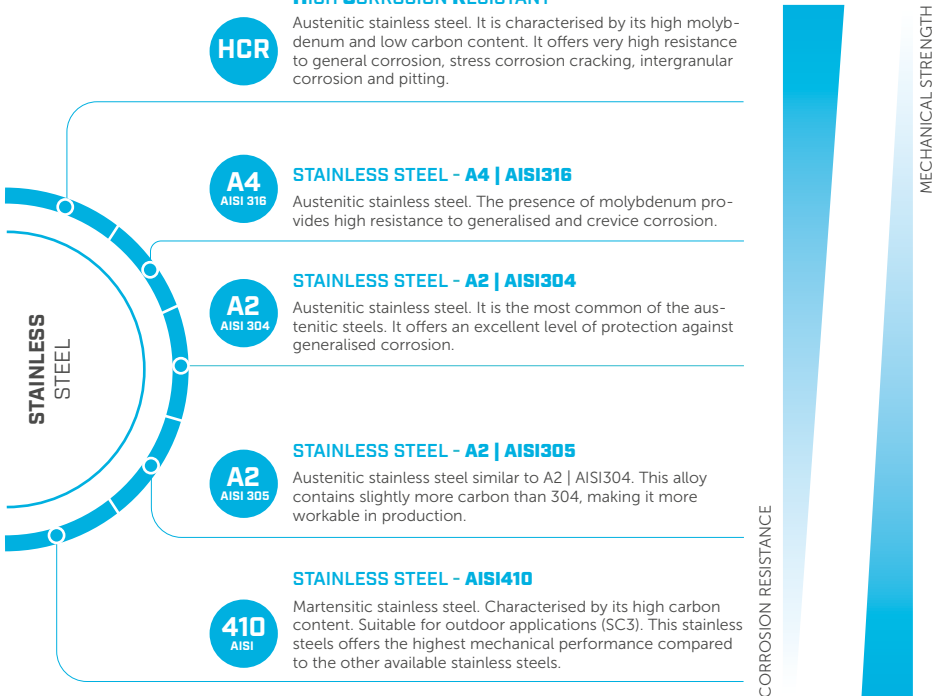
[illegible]

HCR

Austenitic stainless steel. It is characterised by its high molybdenum and low carbon content. It offers very high resistance to general corrosion, stress corrosion cracking, intergranular corrosion and pitting.

A4
AISI 316

STAINLESS STEEL - A4 | AISI316

Austenitic stainless steel. The presence of molybdenum provides high resistance to generalised and crevice corrosion.

A2
AISI 304

STAINLESS STEEL - A2 | AISI304

Austenitic stainless steel. It is the most common of the austenitic steels. It offers an excellent level of protection against generalised corrosion.

STAINLESS STEEL

A2
AISI 305

STAINLESS STEEL - A2 | AISI305

Austenitic stainless steel similar to A2 | AISI304. This alloy contains slightly more carbon than 304, making it more workable in production.

410
AISI

STAINLESS STEEL - AISI410

Martensitic stainless steel. Characterised by its high carbon content. Suitable for outdoor applications (SC3). This stainless steels offers the highest mechanical performance compared to the other available stainless steels.

CORROSION RESISTANCE

MECHANICAL STRENGTH